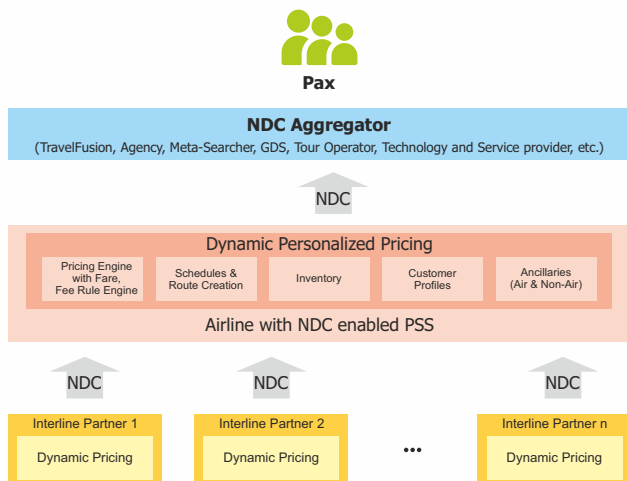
Pax

NDC Aggregator
(TravelFusion, Agency, Meta-Searcher, GDS, Tour Operator, Technology and Service provider, etc.)

NDC

Dynamic Personalized Pricing

Pricing Engine with Fare, Fee Rule Engine

Schedules & Route Creation

Inventory

Customer Profiles

Ancillaries (Air & Non-Air)

Airline with NDC enabled PSS

NDC

NDC

NDC

Interline Partner 1

Dynamic Pricing

Interline Partner 2

Dynamic Pricing

...

Interline Partner n

Dynamic Pricing